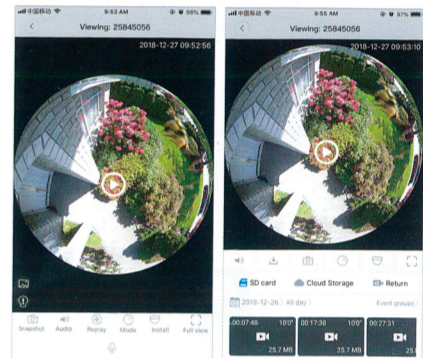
中国移动 9:53 AM 58%

Viewing: 25845056

2018-12-27 09:52:56

Snapshot Audio Replay Mode Install Full view

中国移动 9:55 AM 57%

Viewing: 25845056

2018-12-27 09:53:00

SD card Cloud Storage Return

2018-12-26 All day Event groups

00:07:46 10" 25.7 MB

00:17:38 10" 25.7 MB

00:27:31 10" 25.7 MB